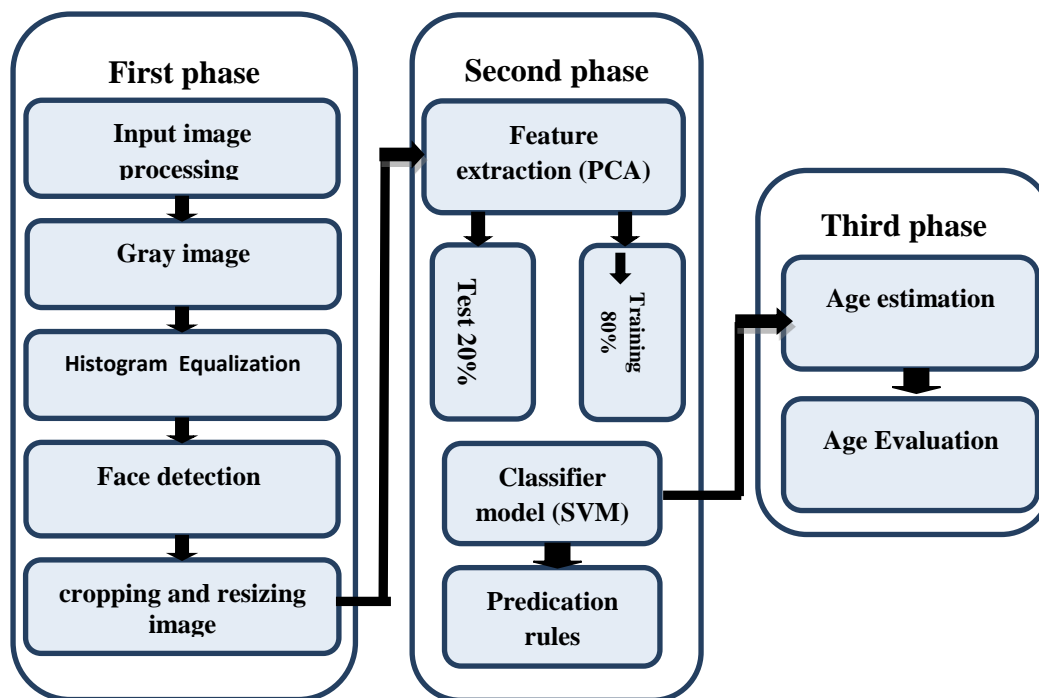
First phase

Input image processing

Gray image

Histogram Equalization

Face detection

cropping and resizing image

Second phase

Feature extraction (PCA)

Test 20%

Training 80%

Classifier model (SVM)

Predication rules

Third phase

Age estimation

Age Evaluation